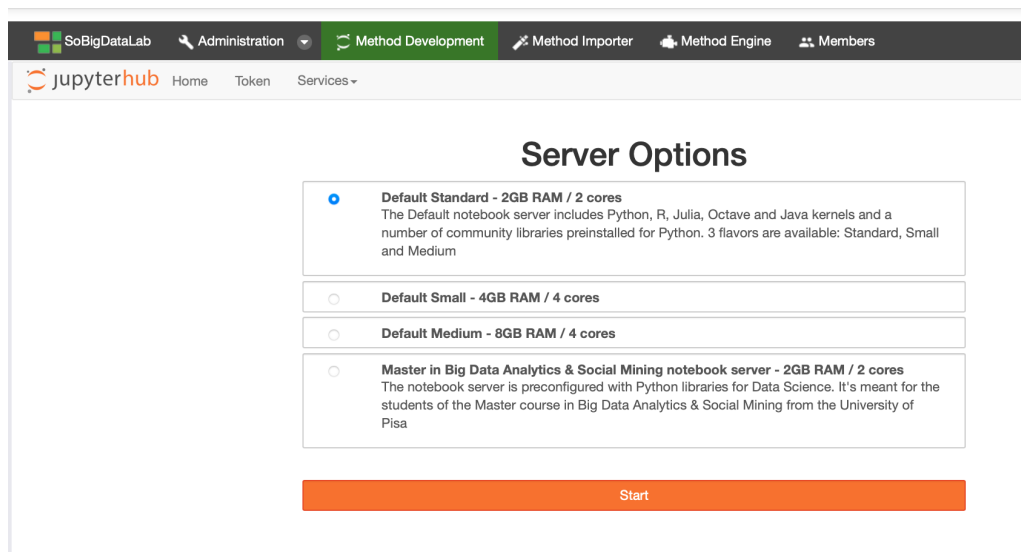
SoBigDataLab Administration Method Development Method Importer Method Engine Members

jupyterhub Home Token Services

Server Options

Default Standard - 2GB RAM / 2 cores
The Default notebook server includes Python, R, Julia, Octave and Java kernels and a number of community libraries preinstalled for Python. 3 flavors are available: Standard, Small and Medium

Default Small - 4GB RAM / 4 cores

Default Medium - 8GB RAM / 4 cores

Master in Big Data Analytics & Social Mining notebook server - 2GB RAM / 2 cores
The notebook server is preconfigured with Python libraries for Data Science. It's meant for the students of the Master course in Big Data Analytics & Social Mining from the University of Pisa

Start